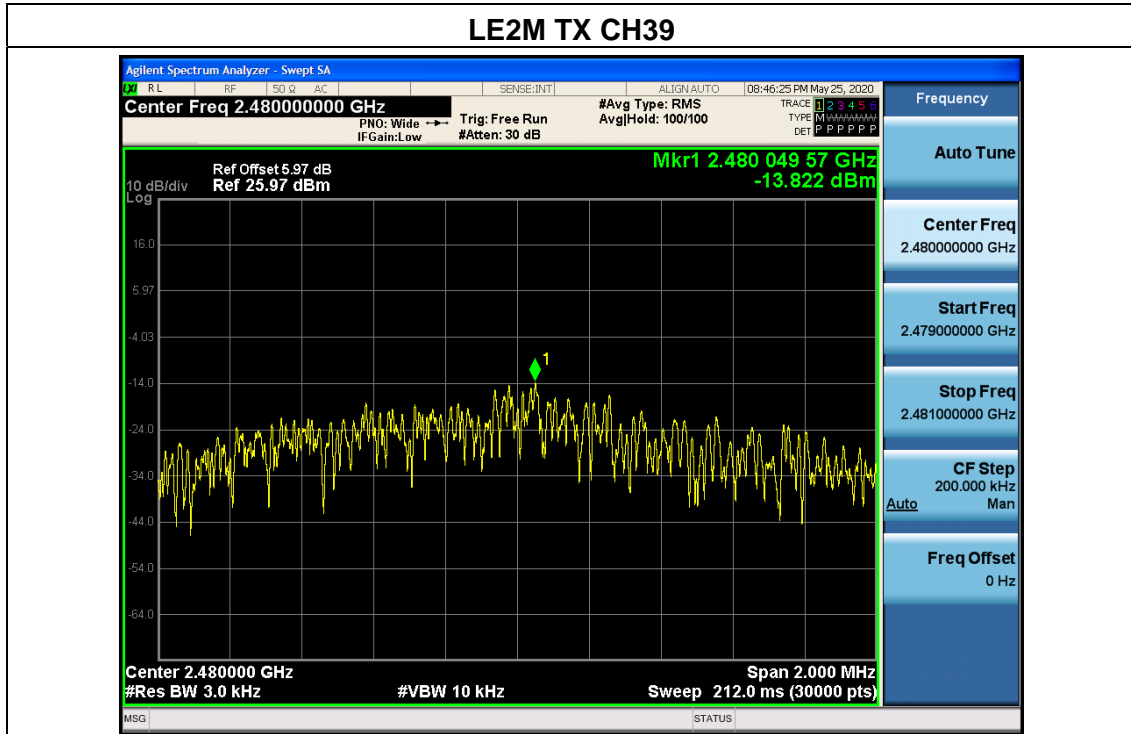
LE2M TX CH39

Agilent Spectrum Analyzer - Swept SA

RL RF 50 Ω AC SENSE:INT ALIGN AUTO 08:46:25 PM May 25, 2020

Center Freq 2.480000000 GHz

PNO: Wide IFGain:Low

Trig: Free Run #Atten: 30 dB

#Avg Type: RMS Avg|Hold: 100/100

TRACE 1 2 3 4 5 6 TYPE M DET P P P P P P

Frequency

Ref Offset 5.97 dB Ref 25.97 dBm

10 dB/div Log

Mkr1 2.480 049 57 GHz -13.822 dBm

16.0

5.97

-4.03

-14.0

-24.0

-34.0

-44.0

-54.0

-64.0

1

Center 2.480000 GHz #Res BW 3.0 kHz

#VBW 10 kHz

Span 2.000 MHz Sweep 212.0 ms (30000 pts)

Auto Tune

Center Freq 2.480000000 GHz

Start Freq 2.479000000 GHz

Stop Freq 2.481000000 GHz

CF Step 200.000 kHz Auto Man

Freq Offset 0 Hz

MSG STATUS